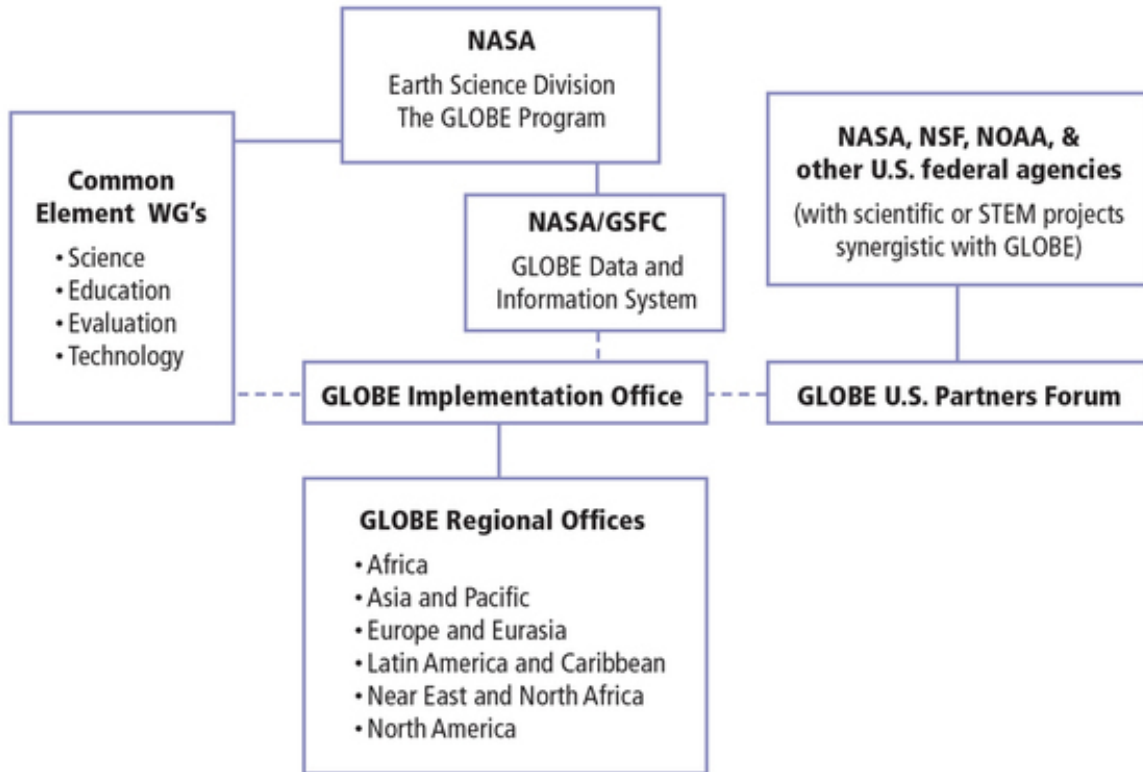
NASA
Earth Science Division
The GLOBE Program

Common Element WG's
• Science
• Education
• Evaluation
• Technology

NASA, NSF, NOAA, & other U.S. federal agencies
(with scientific or STEM projects synergistic with GLOBE)

NASA/GSFC
GLOBE Data and Information System

GLOBE Implementation Office

GLOBE U.S. Partners Forum

GLOBE Regional Offices
• Africa
• Asia and Pacific
• Europe and Eurasia
• Latin America and Caribbean
• Near East and North Africa
• North America